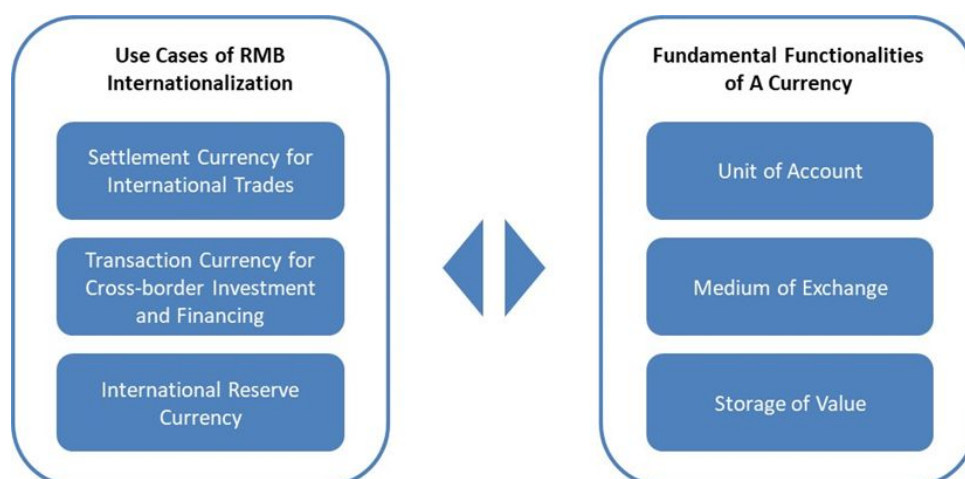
Use Cases of RMB Internationalization

Settlement Currency for International Trades

Transaction Currency for Cross-border Investment and Financing

International Reserve Currency

Fundamental Functionalities of A Currency

Unit of Account

Medium of Exchange

Storage of Value